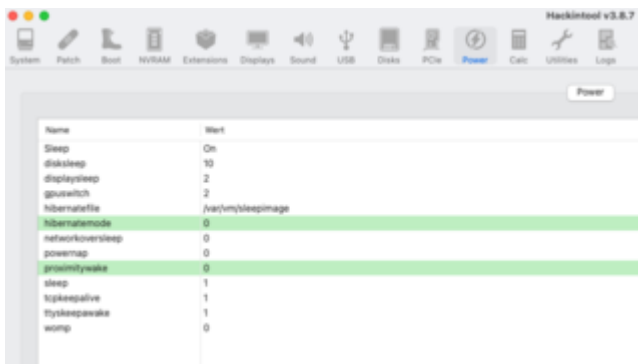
Hackintool v3.8.7

System Patch Boot NVRAM Extensions Displays Sound USB Disks PCIe Power Calc Utilities Logs

Power

| Name | Wert |
|---|---|
| Sleep | On |
| disksleep | 10 |
| displaysleep | 2 |
| gpuswitch | 2 |
| hibernatefile | /var/vm/sleepimage |
| hibernatemode | 0 |
| networkoversleep | 0 |
| powernap | 0 |
| proximitywake | 0 |
| sleep | 1 |
| tcpkeepalive | 1 |
| ttyskeepawake | 1 |
| womp | 0 |